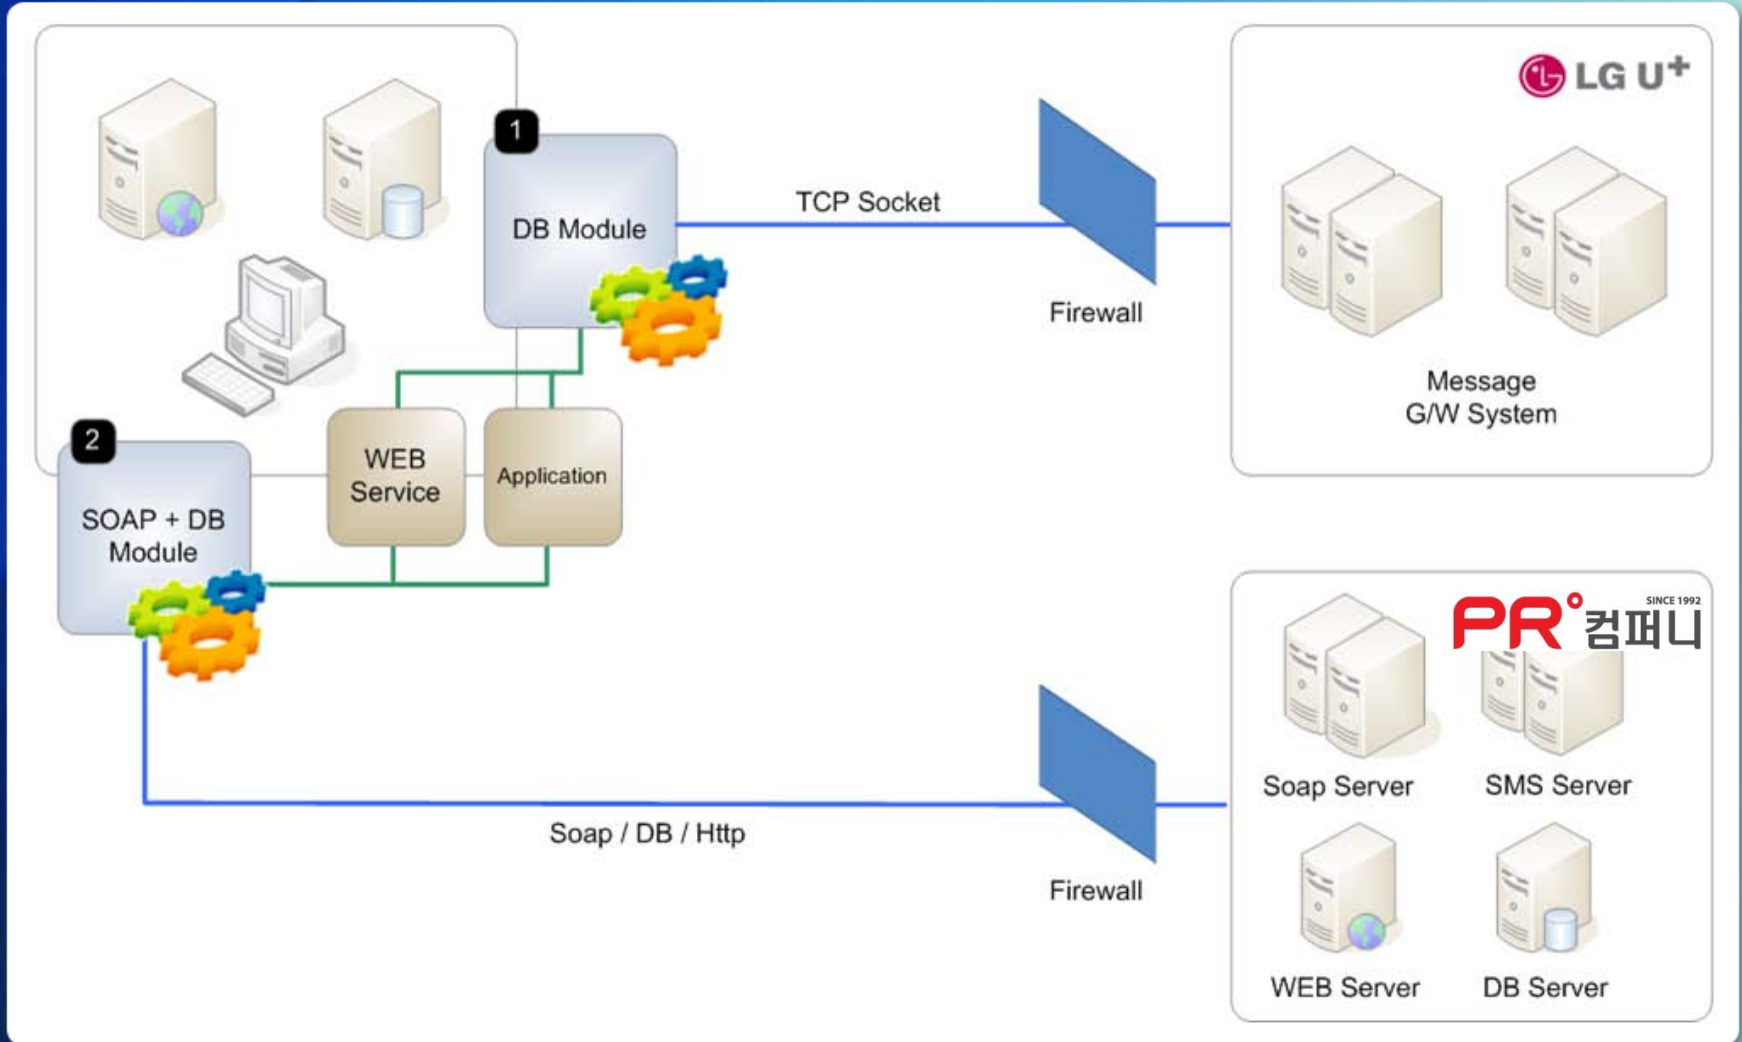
1

DB Module

TCP Socket

Firewall

LG U+

Message G/W System

2

SOAP + DB Module

WEB Service

Application

PR° 컴퍼니 SINCE 1992

Soap Server

SMS Server

Soap / DB / Http

Firewall

WEB Server

DB Server